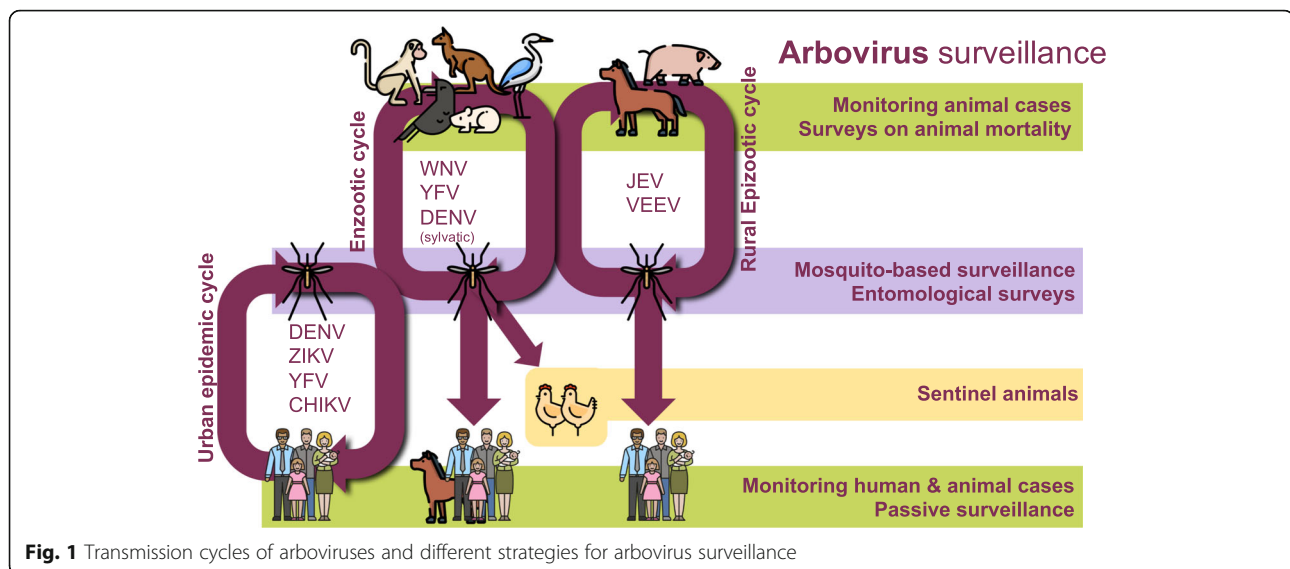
Arbovirus surveillance

Monitoring animal cases
Surveys on animal mortality

Enzootic cycle

WNV
YFV
DENV
(sylvatic)

JEV
VEEV

Rural Epizootic cycle

Mosquito-based surveillance
Entomological surveys

Urban epidemic cycle

DENV
ZIKV
YFV
CHIKV

Sentinel animals

Monitoring human & animal cases
Passive surveillance

**Fig. 1** Transmission cycles of arboviruses and different strategies for arbovirus surveillance